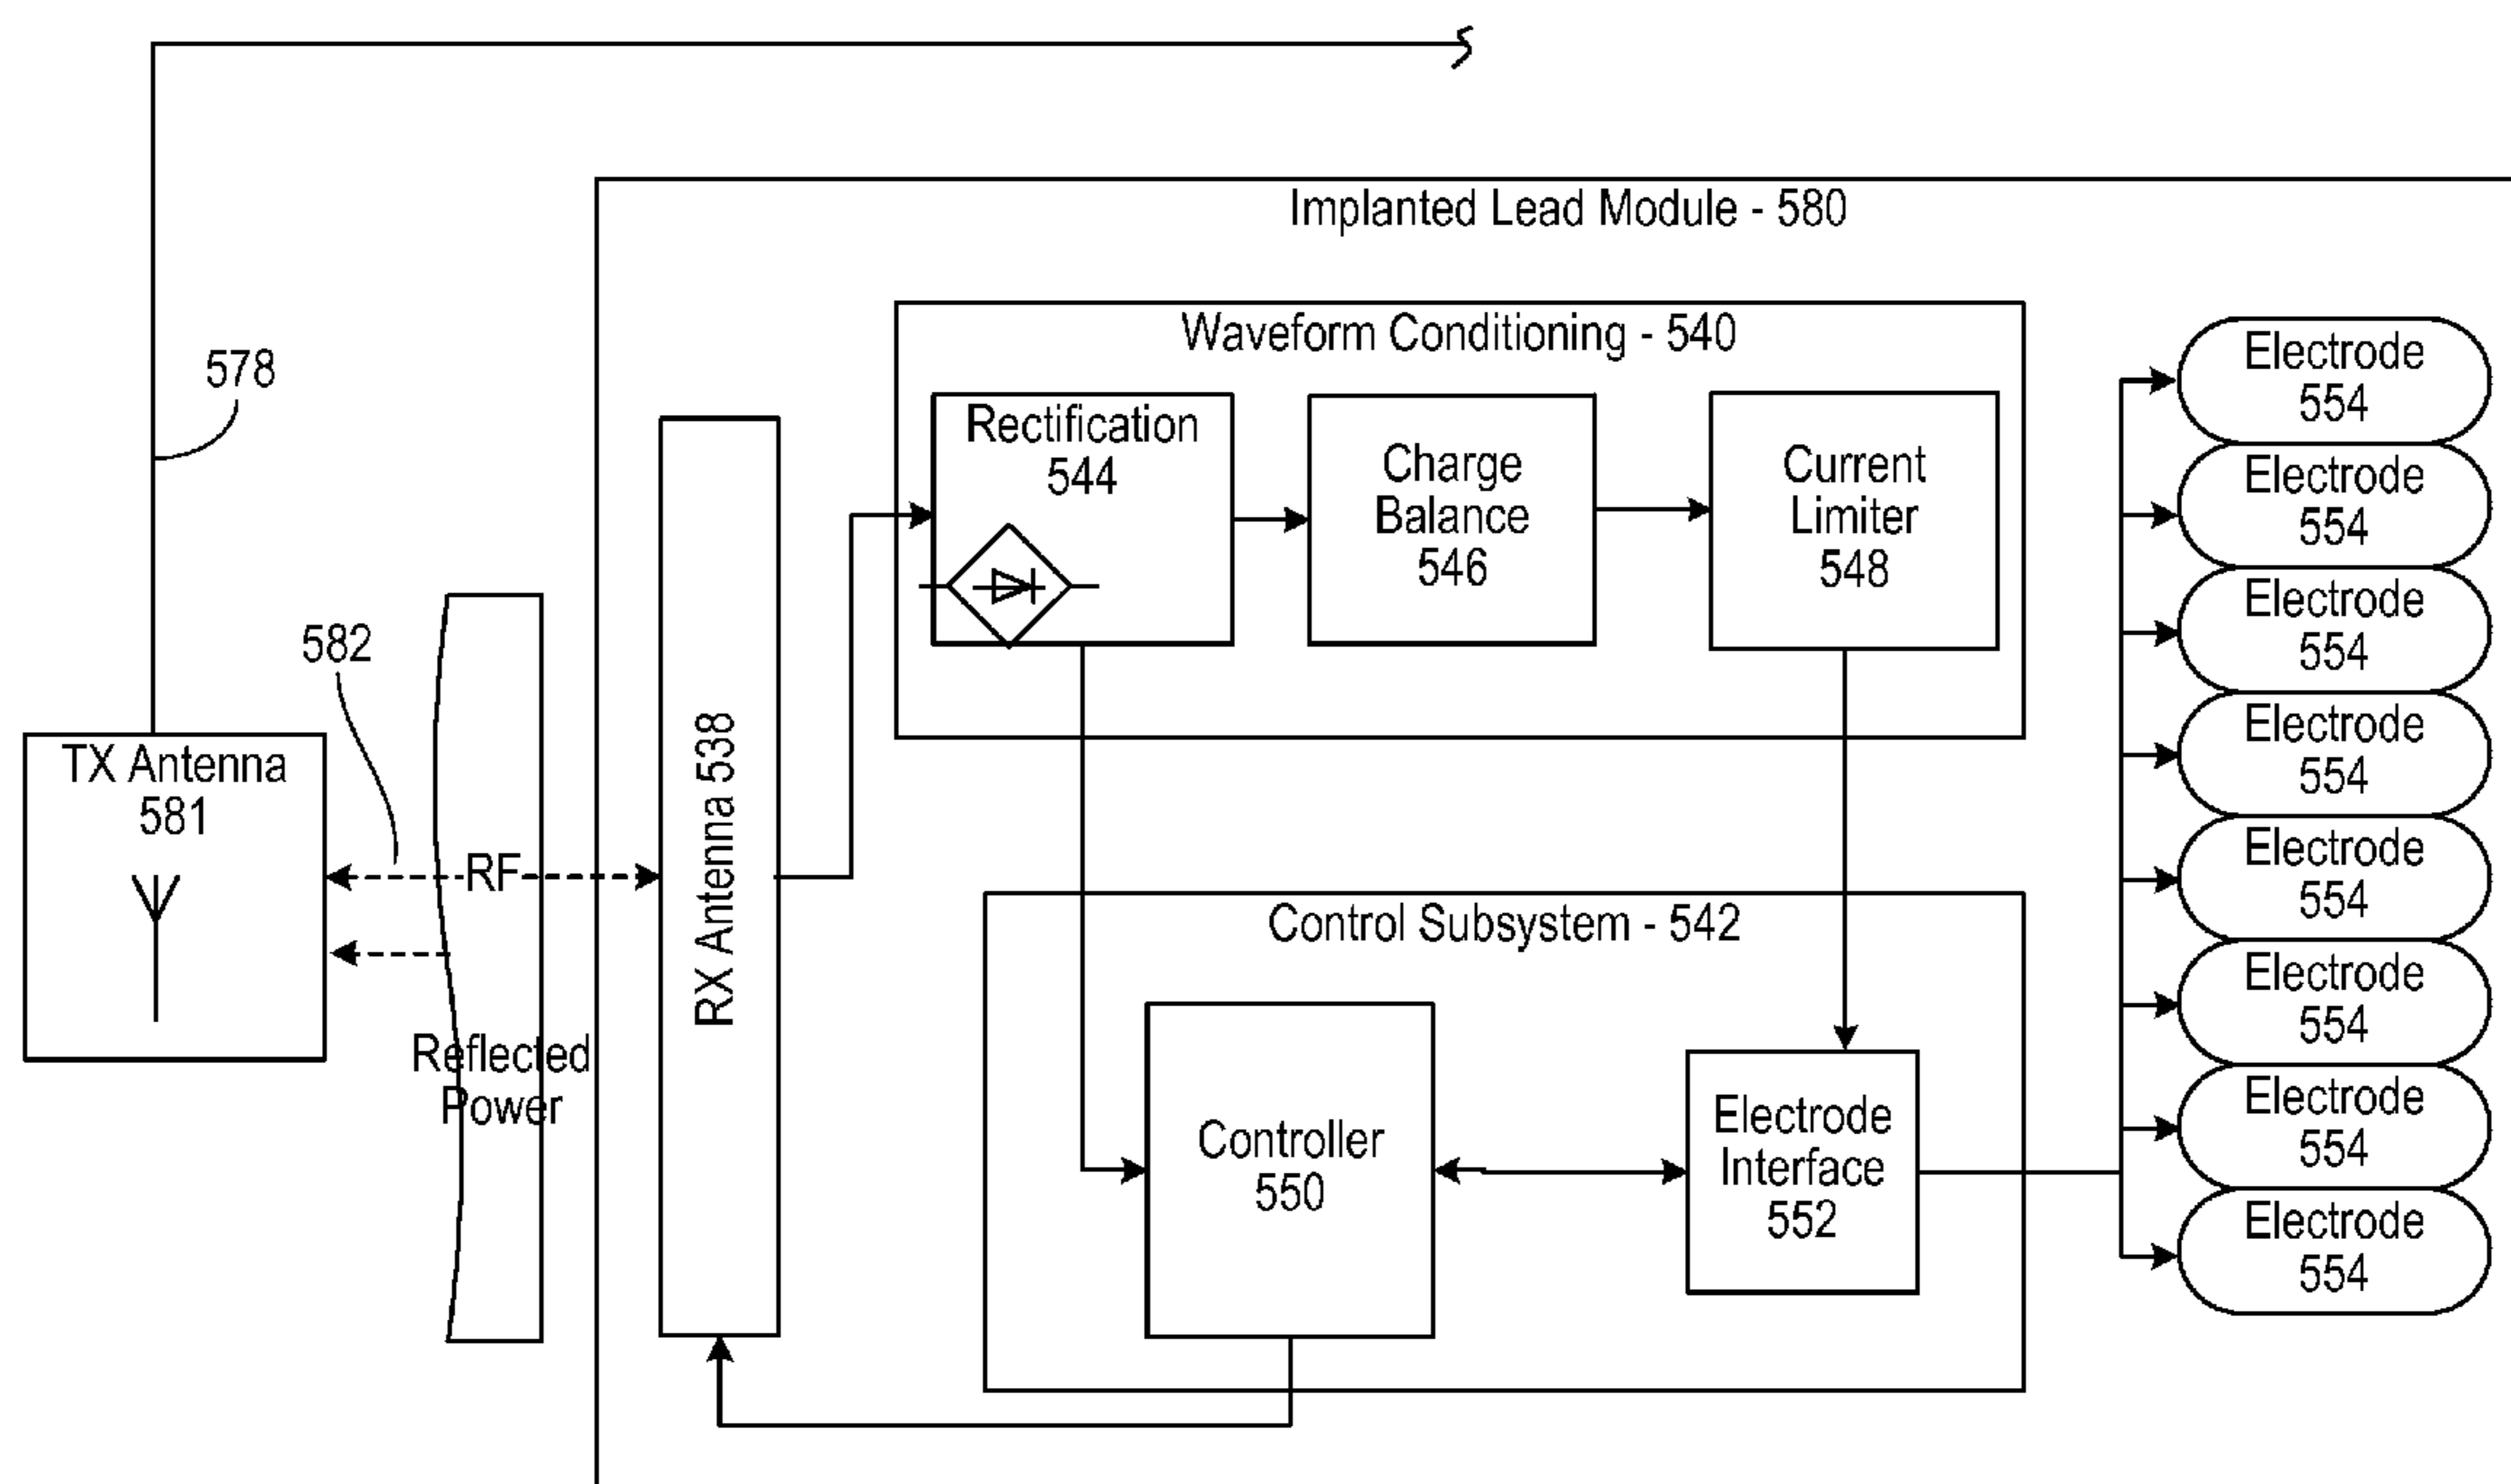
578

Implanted Lead Module - 580

Waveform Conditioning - 540

Rectification 544

Charge Balance 546

Current Limiter 548

582

TX Antenna 581

RF

RX Antenna 538

Reflected Power

Control Subsystem - 542

Controller 550

Electrode Interface 552

Electrode 554

Electrode 554

Electrode 554

Electrode 554

Electrode 554

Electrode 554

Electrode 554

Electrode 554